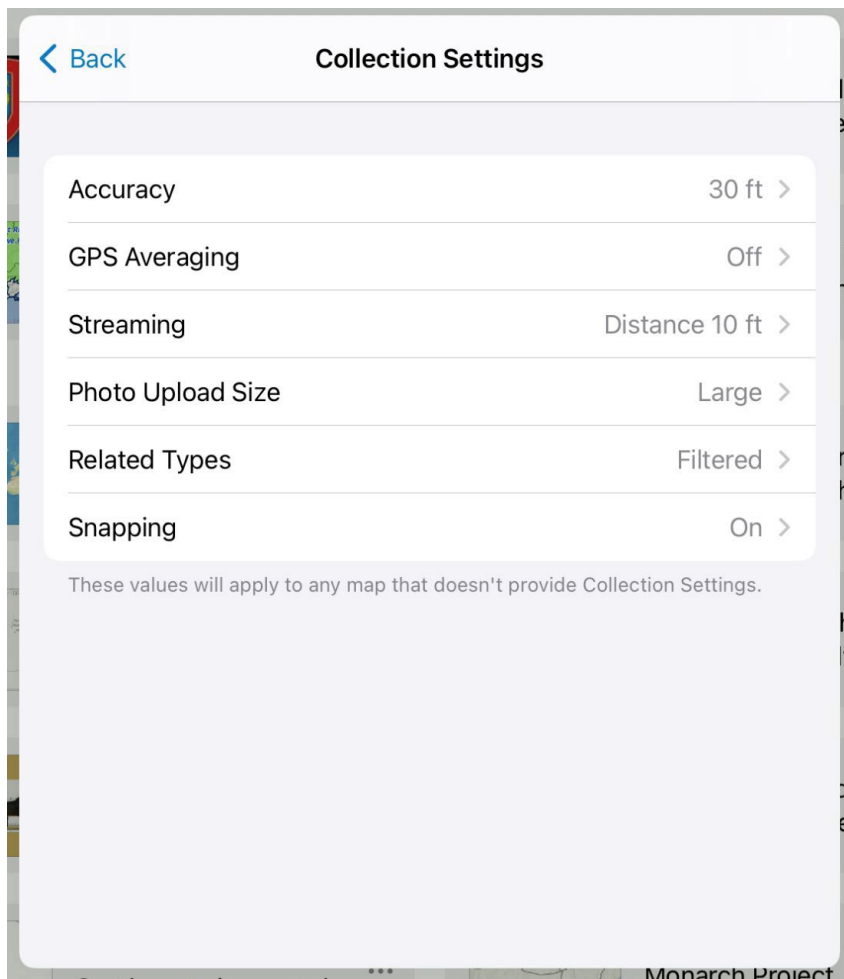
< Back

Collection Settings

| | |
|---|---|
| Accuracy | 30 ft > |
| GPS Averaging | Off > |
| Streaming | Distance 10 ft > |
| Photo Upload Size | Large > |
| Related Types | Filtered > |
| Snapping | On > |

These values will apply to any map that doesn't provide Collection Settings.

Monarch Project